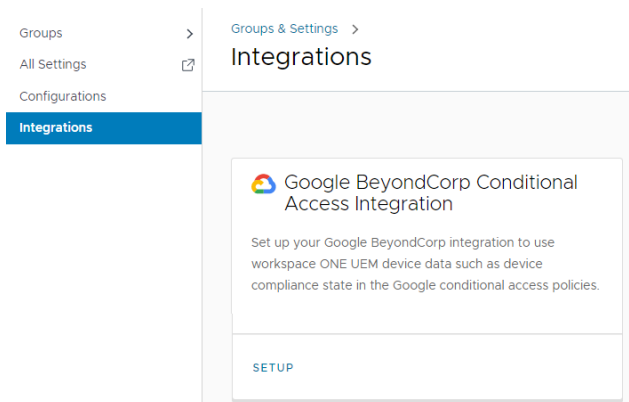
Groups
All Settings
Configurations
Integrations

Groups & Settings >
Integrations

Google BeyondCorp Conditional Access Integration

Set up your Google BeyondCorp integration to use workspace ONE UEM device data such as device compliance state in the Google conditional access policies.

SETUP